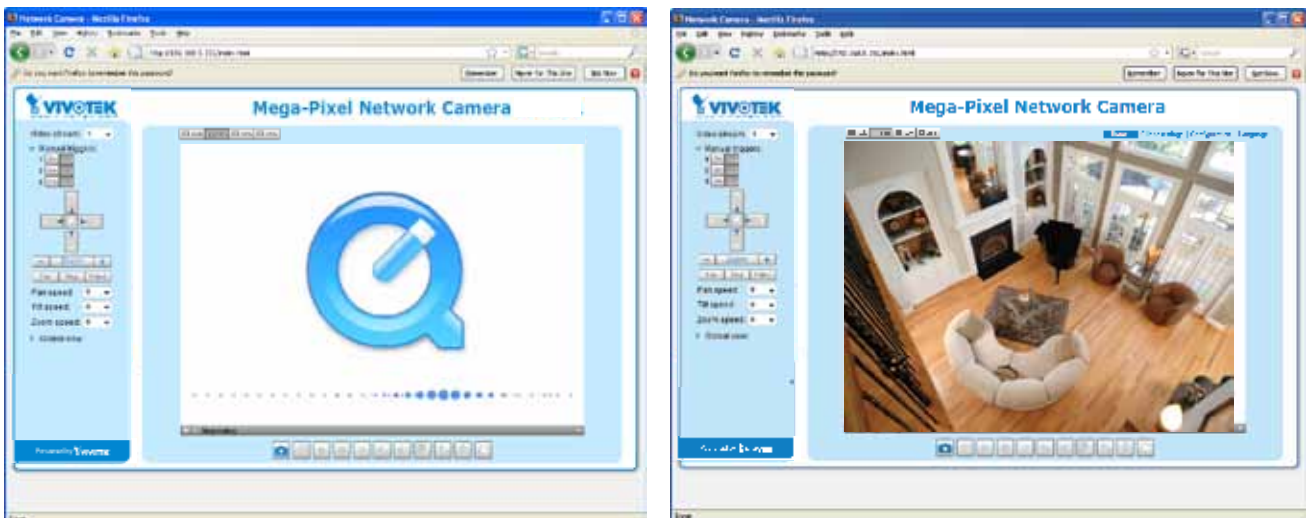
Network Camera - Mozilla Firefox

File Edit View History Bookmarks Tools Help

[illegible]

Do you want Firefox to remember this password?

Remember Never for This Site Not Now

VIVOTEK

Mega-Pixel Network Camera

Video stream: 1

Manual trigger

Pan speed: 0

Tilt speed: 0

Zoom speed: 0

Global view

Powered by VIVOTEK

Network Camera - Mozilla Firefox

File Edit View History Bookmarks Tools Help

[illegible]

Do you want Firefox to remember this password?

Remember Never for This Site Not Now

VIVOTEK

Mega-Pixel Network Camera

Video stream: 1

Manual trigger

Pan speed: 0

Tilt speed: 0

Zoom speed: 0

Global view

Home Client settings Configuration Language

Powered by VIVOTEK

Done